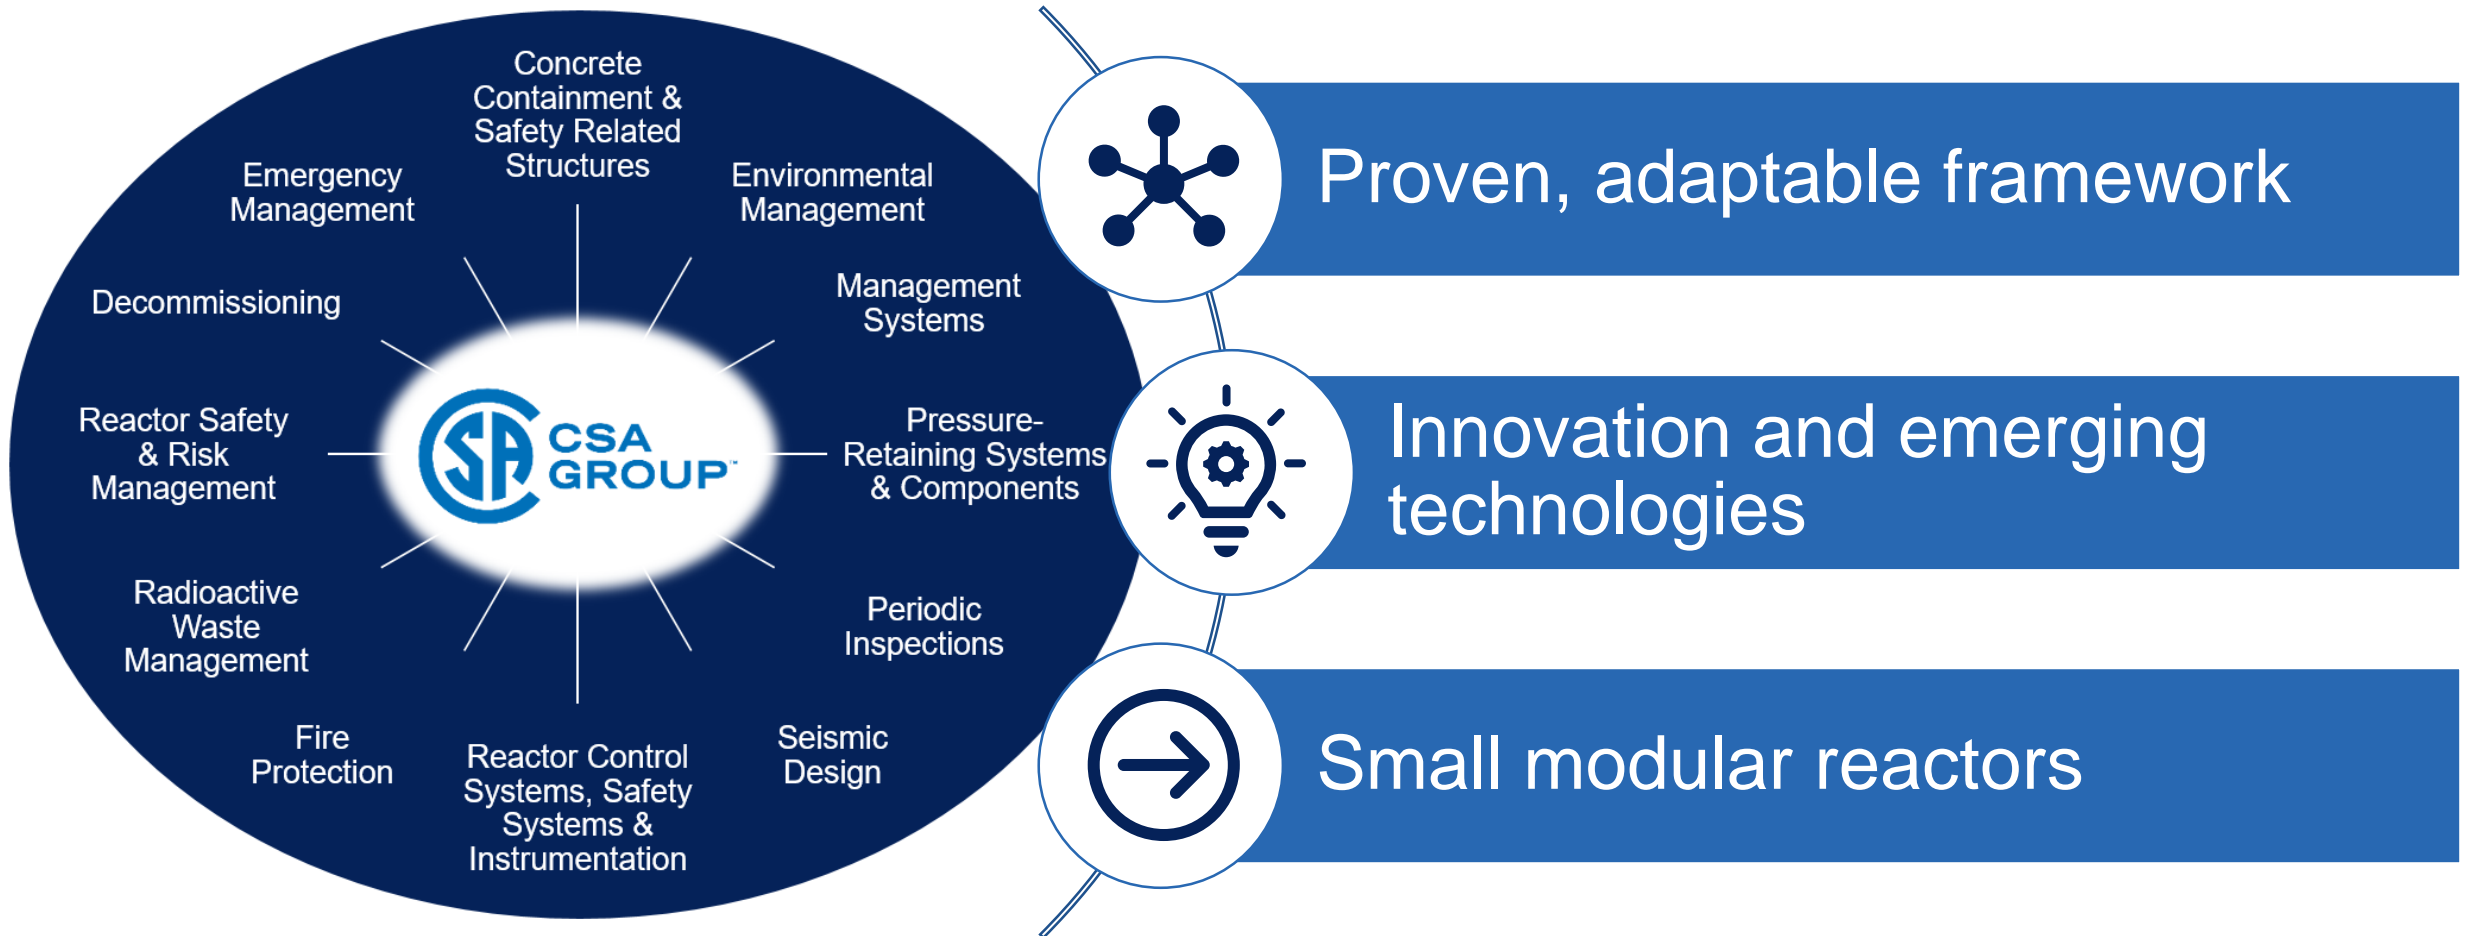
Concrete Containment & Safety Related Structures

Environmental Management

Management Systems

Pressure-Retaining Systems & Components

Periodic Inspections

Seismic Design

Reactor Control Systems, Safety Systems & Instrumentation

Fire Protection

Radioactive Waste Management

Reactor Safety & Risk Management

Decommissioning

Emergency Management

SA CSA GROUP™

Proven, adaptable framework

Innovation and emerging technologies

Small modular reactors